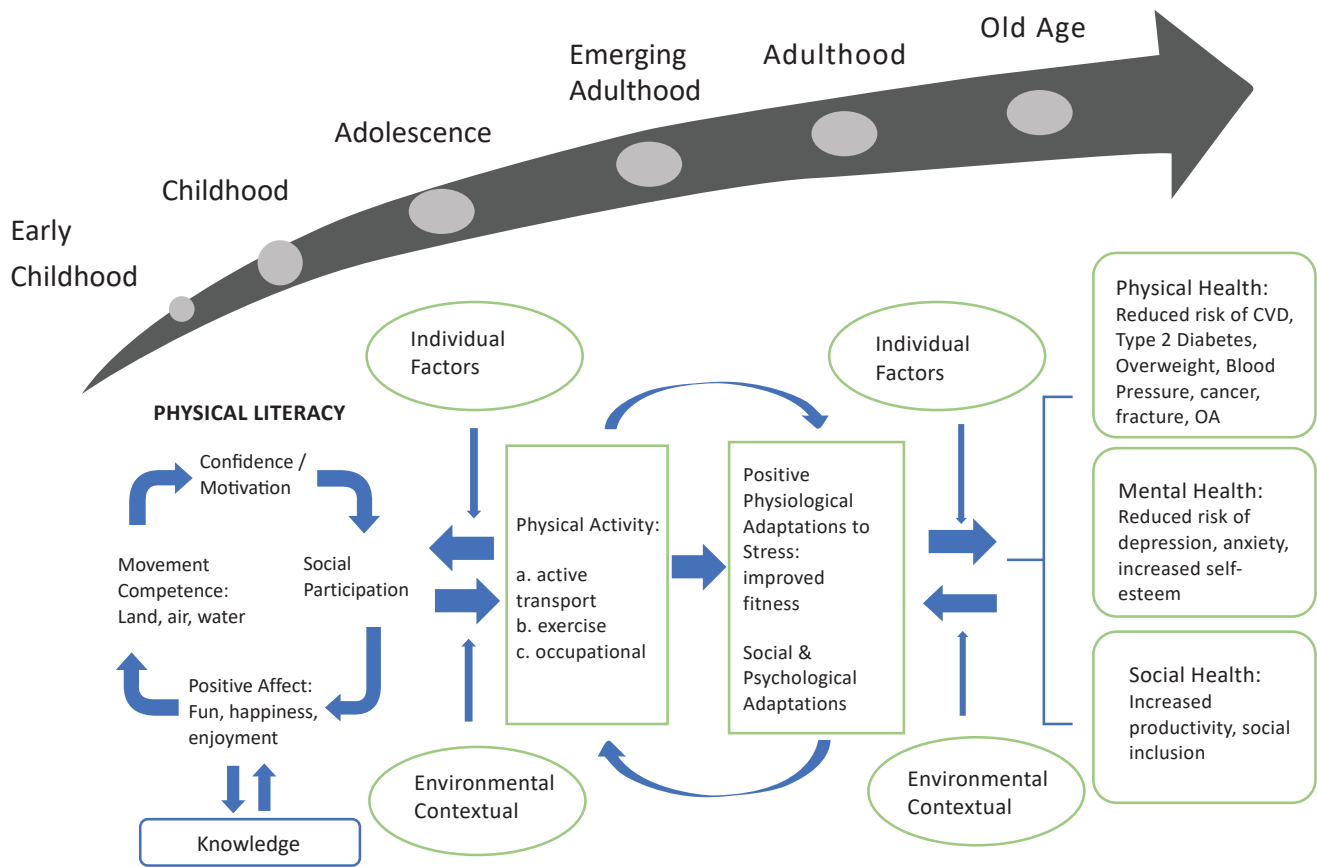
Early Childhood

Childhood

Adolescence

Emerging Adulthood

Adulthood

Old Age

Individual Factors

Individual Factors

PHYSICAL LITERACY

Confidence / Motivation

Social Participation

Movement Competence: Land, air, water

Positive Affect: Fun, happiness, enjoyment

Knowledge

Physical Activity:

a. active transport
b. exercise
c. occupational

Positive Physiological Adaptations to Stress: improved fitness

Social & Psychological Adaptations

Environmental Contextual

Environmental Contextual

Physical Health: Reduced risk of CVD, Type 2 Diabetes, Overweight, Blood Pressure, cancer, fracture, OA

Mental Health: Reduced risk of depression, anxiety, increased self-esteem

Social Health: Increased productivity, social inclusion